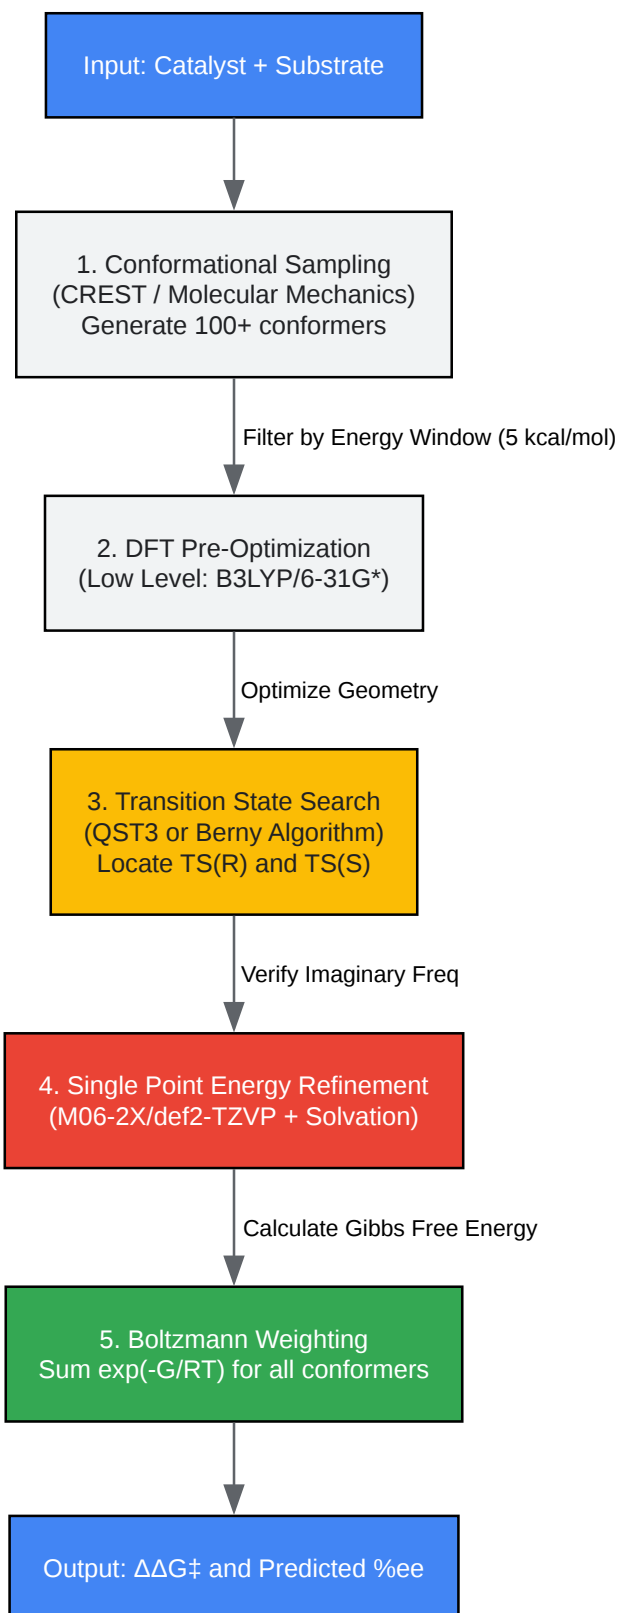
Input: Catalyst + Substrate

1. Conformational Sampling
(CREST / Molecular Mechanics)
Generate 100+ conformers

Filter by Energy Window (5 kcal/mol)

2. DFT Pre-Optimization
(Low Level: B3LYP/6-31G*)

Optimize Geometry

3. Transition State Search
(QST3 or Berny Algorithm)
Locate TS(R) and TS(S)

Verify Imaginary Freq

4. Single Point Energy Refinement
(M06-2X/def2-TZVP + Solvation)

Calculate Gibbs Free Energy

5. Boltzmann Weighting
Sum exp(-G/RT) for all conformers

Output: $\Delta\Delta G^{\ddagger}$ and Predicted %ee